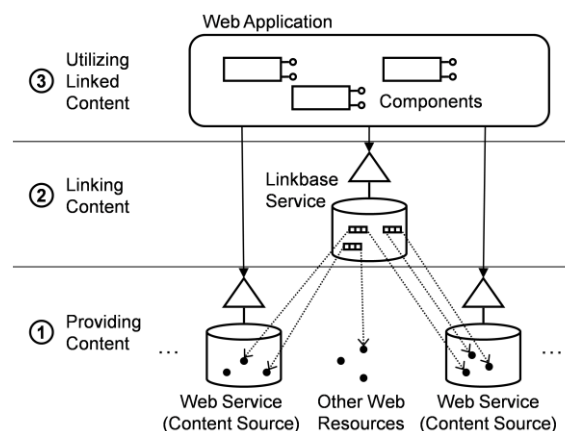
Web Application

③ Utilizing Linked Content

Components

② Linking Content

Linkbase Service

① Providing Content

...

...

Web Service (Content Source)

Other Web Resources

Web Service (Content Source)